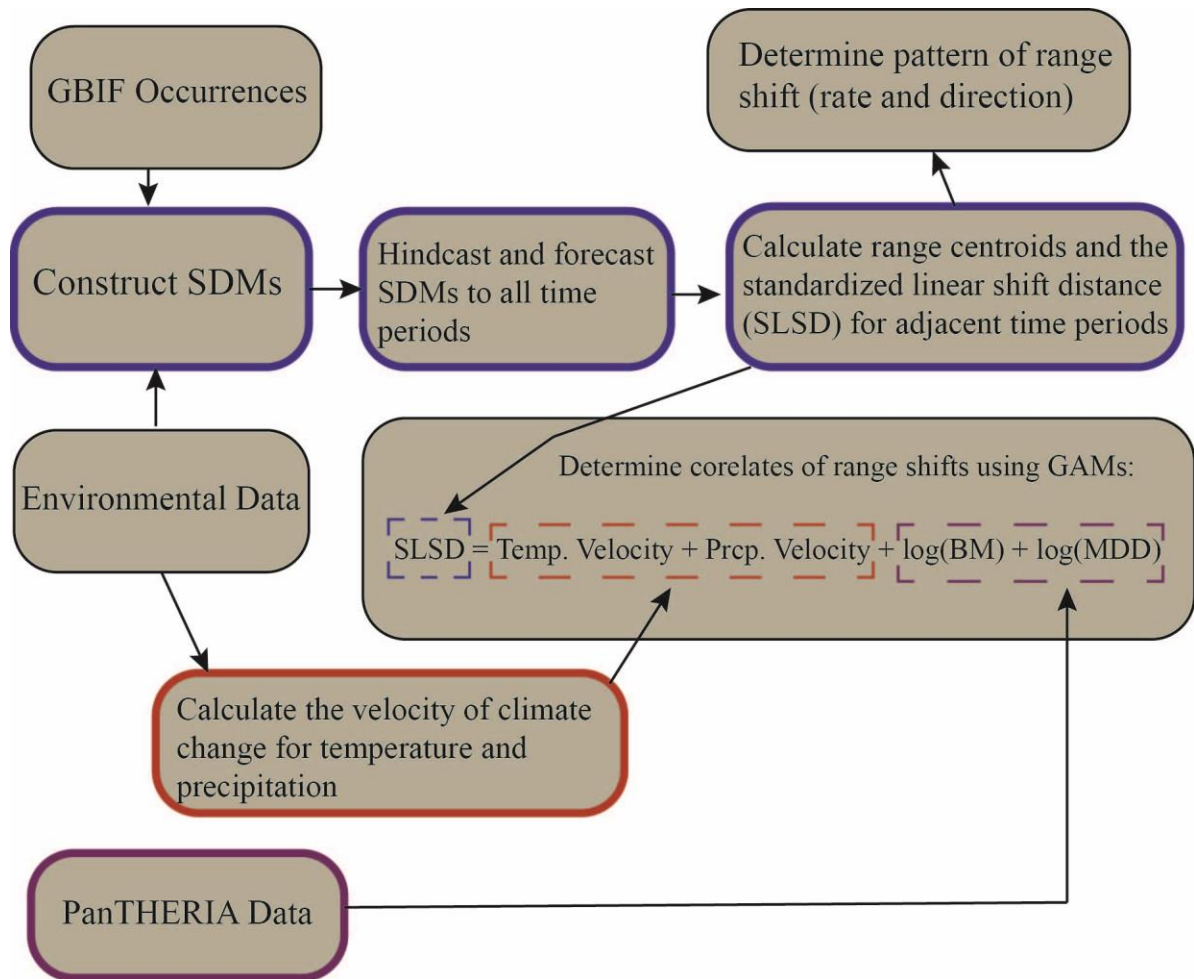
GBIF Occurrences

Determine pattern of range shift (rate and direction)

Construct SDMs

Hindcast and forecast SDMs to all time periods

Calculate range centroids and the standardized linear shift distance (SLSD) for adjacent time periods

Environmental Data

Determine corelates of range shifts using GAMs:

SLSD = Temp. Velocity + Prcp. Velocity + log(BM) + log(MDD)

Calculate the velocity of climate change for temperature and precipitation

PanTHERIA Data